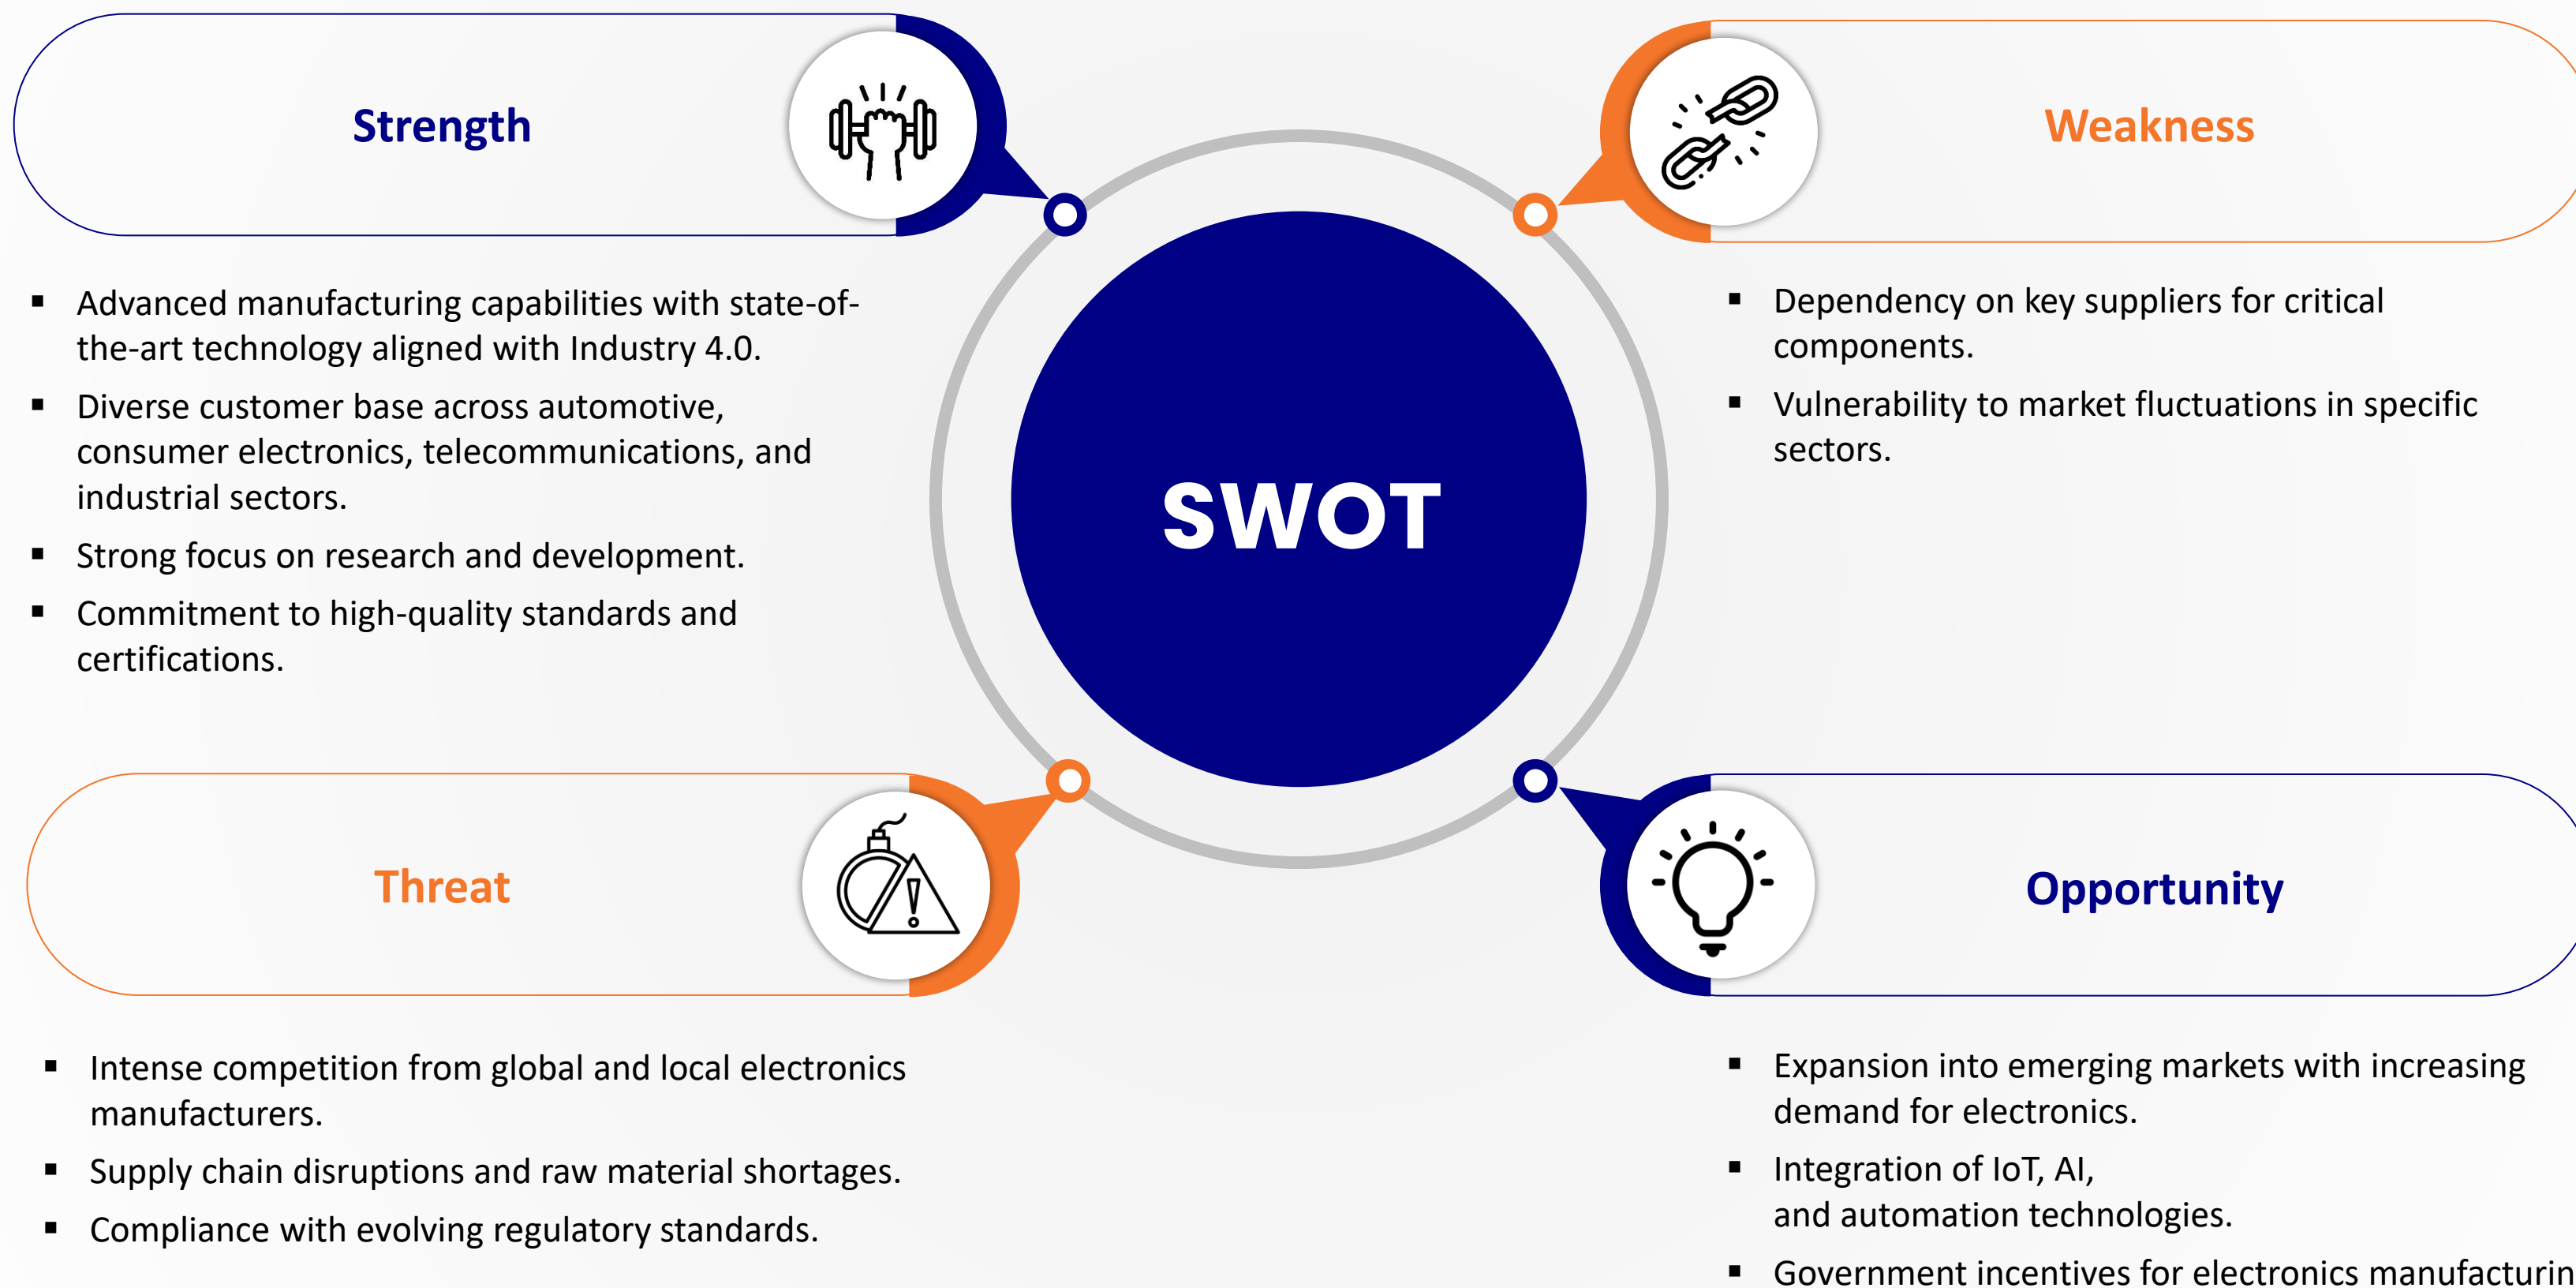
Strength

Weakness

SWOT

- Advanced manufacturing capabilities with state-of-the-art technology aligned with Industry 4.0.
- Diverse customer base across automotive, consumer electronics, telecommunications, and industrial sectors.
- Strong focus on research and development.
- Commitment to high-quality standards and certifications.

- Dependency on key suppliers for critical components.
- Vulnerability to market fluctuations in specific sectors.

Threat

Opportunity

- Intense competition from global and local electronics manufacturers.
- Supply chain disruptions and raw material shortages.
- Compliance with evolving regulatory standards.

- Expansion into emerging markets with increasing demand for electronics.
- Integration of IoT, AI, and automation technologies.
- Government incentives for electronics manufacturin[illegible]